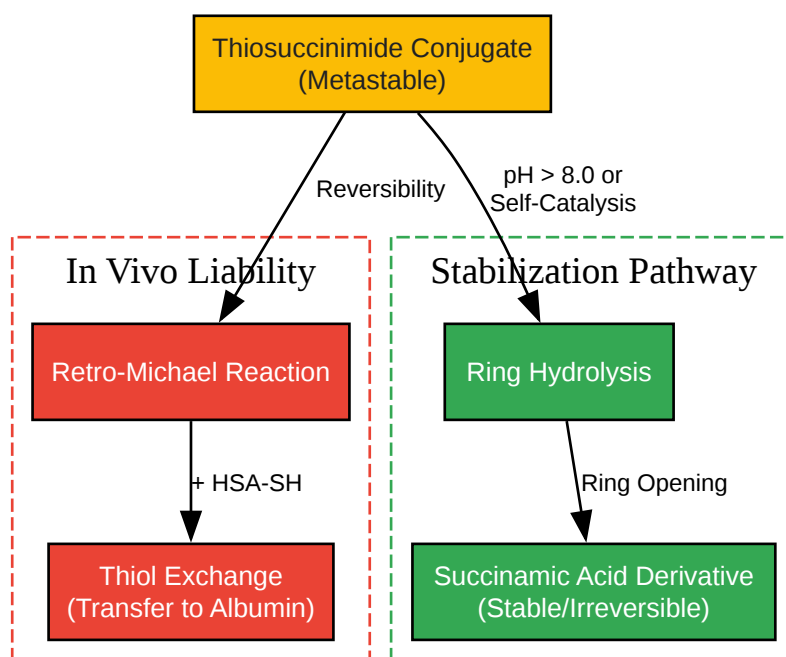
Thiosuccinimide Conjugate
(Metastable)

Reversibility

pH > 8.0 or
Self-Catalysis

In Vivo Liability

Retro-Michael Reaction

+ HSA-SH

Thiol Exchange
(Transfer to Albumin)

Stabilization Pathway

Ring Hydrolysis

Ring Opening

Succinamic Acid Derivative
(Stable/Irreversible)